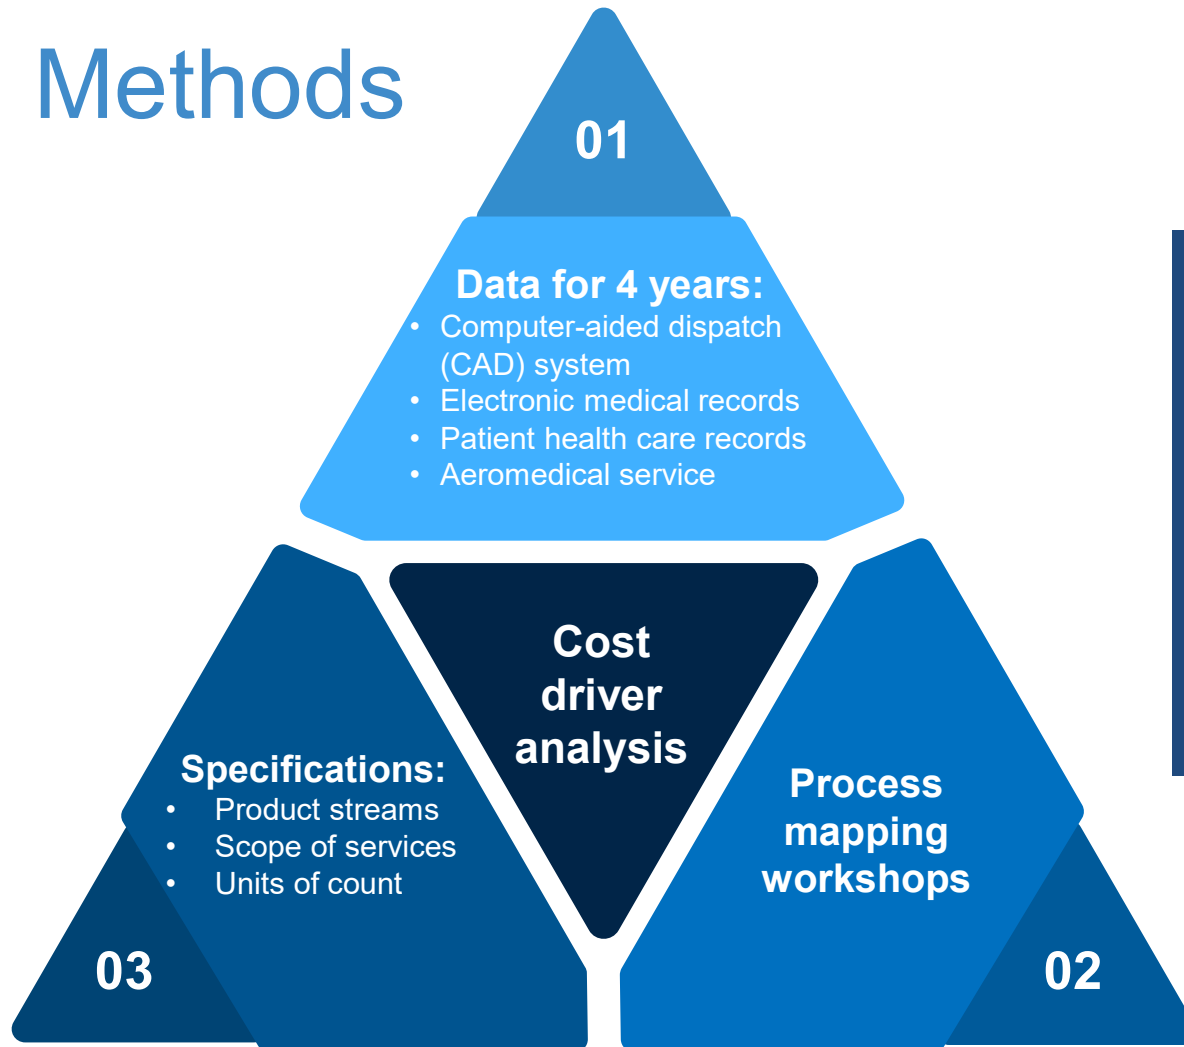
Methods

01

Data for 4 years:
• Computer-aided dispatch (CAD) system
• Electronic medical records
• Patient health care records
• Aeromedical service

Cost driver analysis

Specifications:
• Product streams
• Scope of services
• Units of count

03

Process mapping workshops

02